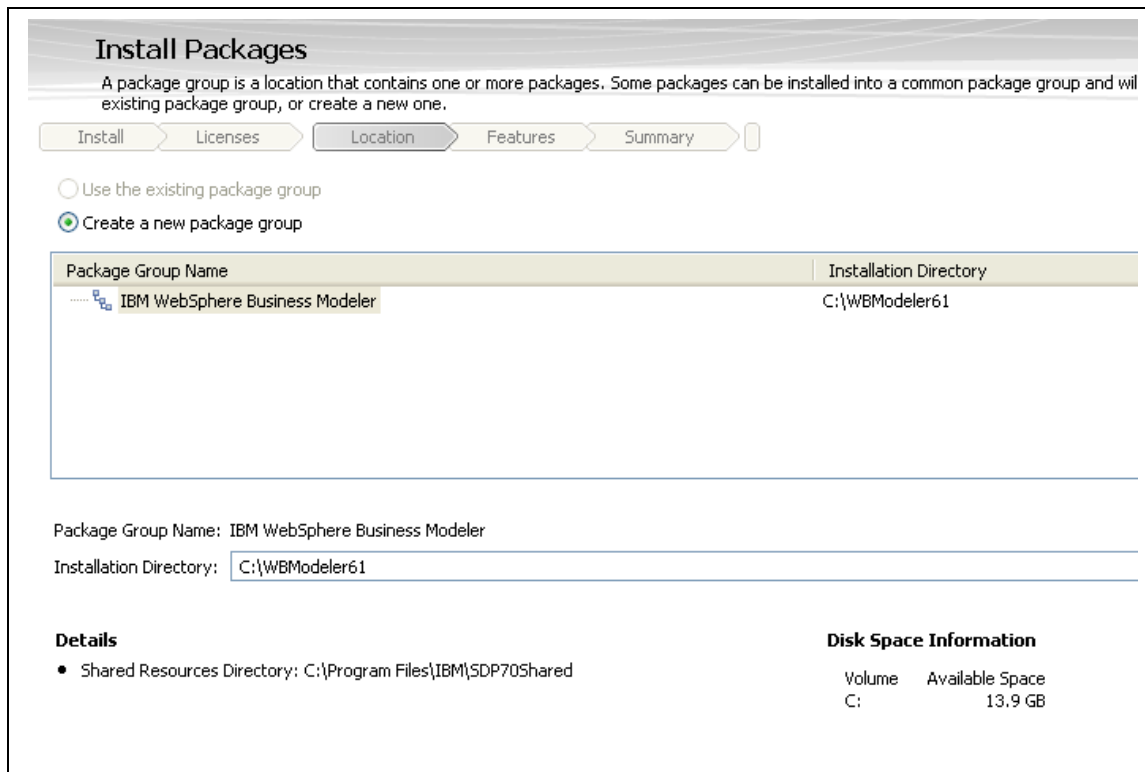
Install Packages

A package group is a location that contains one or more packages. Some packages can be installed into a common package group and wil existing package group, or create a new one.

Install | Licenses | Location | Features | Summary

Use the existing package group

Create a new package group

| Package Group Name | Installation Directory |
|---|---|
| IBM WebSphere Business Modeler | C:\WBModeler61 |

Package Group Name: IBM WebSphere Business Modeler

Installation Directory: C:\WBModeler61

Details

• Shared Resources Directory: C:\Program Files\IBM\SDP70Shared

Disk Space Information

| Volume | Available Space |
|---|---|
| C: | 13.9 GB |